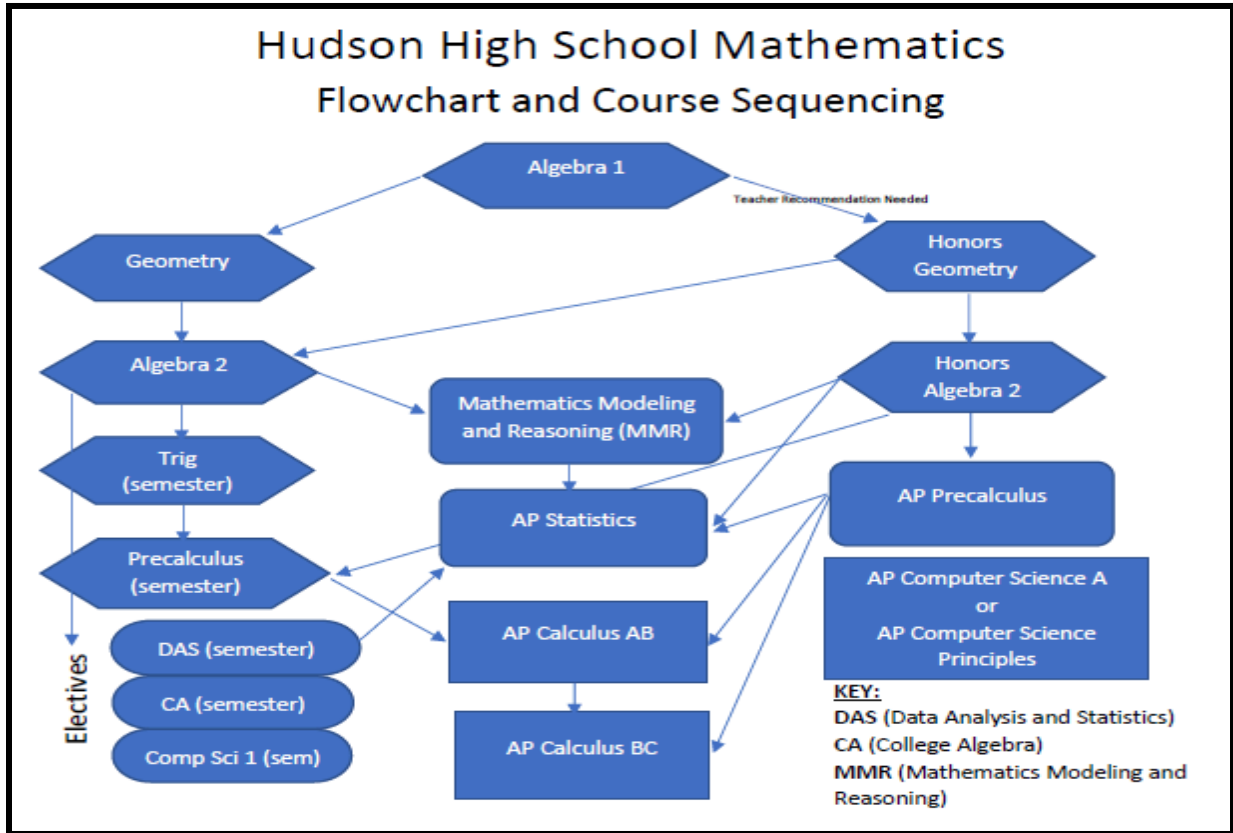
Hudson High School Mathematics
Flowchart and Course Sequencing

Algebra 1

Teacher Recommendation Needed

Geometry

Honors Geometry

Algebra 2

Mathematics Modeling and Reasoning (MMR)

Honors Algebra 2

Trig (semester)

AP Statistics

AP Precalculus

Precalculus (semester)

AP Computer Science A or AP Computer Science Principles

DAS (semester)

AP Calculus AB

CA (semester)

Comp Sci 1 (sem)

AP Calculus BC

Electives

KEY:
DAS (Data Analysis and Statistics)
CA (College Algebra)
MMR (Mathematics Modeling and Reasoning)